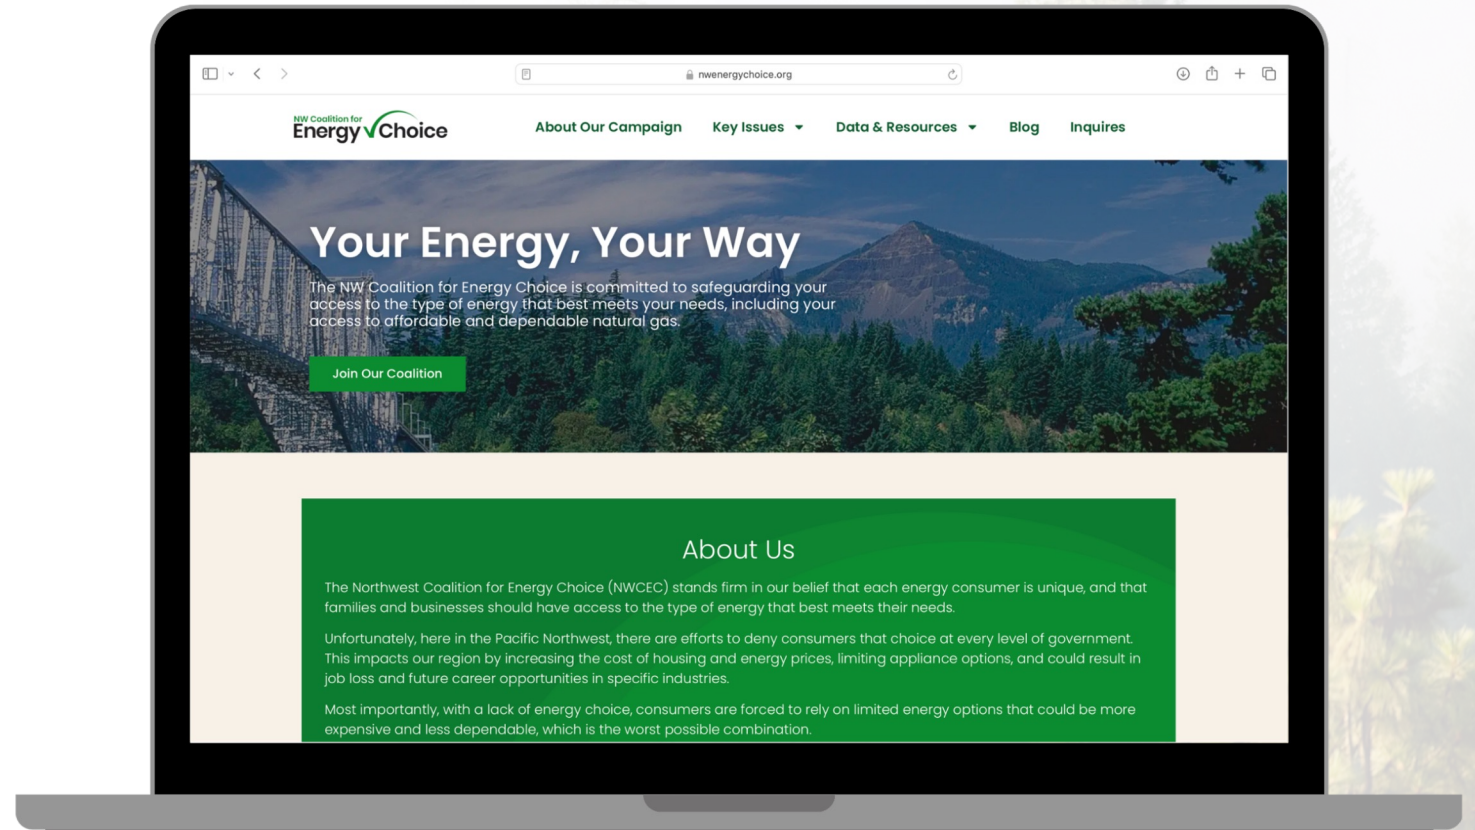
nwenergychoice.org

NW Coalition for Energy Choice

About Our Campaign
Key Issues
Data & Resources
Blog
Inquires

Your Energy, Your Way

The NW Coalition for Energy Choice is committed to safeguarding your access to the type of energy that best meets your needs, including your access to affordable and dependable natural gas.

Join Our Coalition

About Us

The Northwest Coalition for Energy Choice (NWCEC) stands firm in our belief that each energy consumer is unique, and that families and businesses should have access to the type of energy that best meets their needs.

Unfortunately, here in the Pacific Northwest, there are efforts to deny consumers that choice at every level of government. This impacts our region by increasing the cost of housing and energy prices, limiting appliance options, and could result in job loss and future career opportunities in specific industries.

Most importantly, with a lack of energy choice, consumers are forced to rely on limited energy options that could be more expensive and less dependable, which is the worst possible combination.